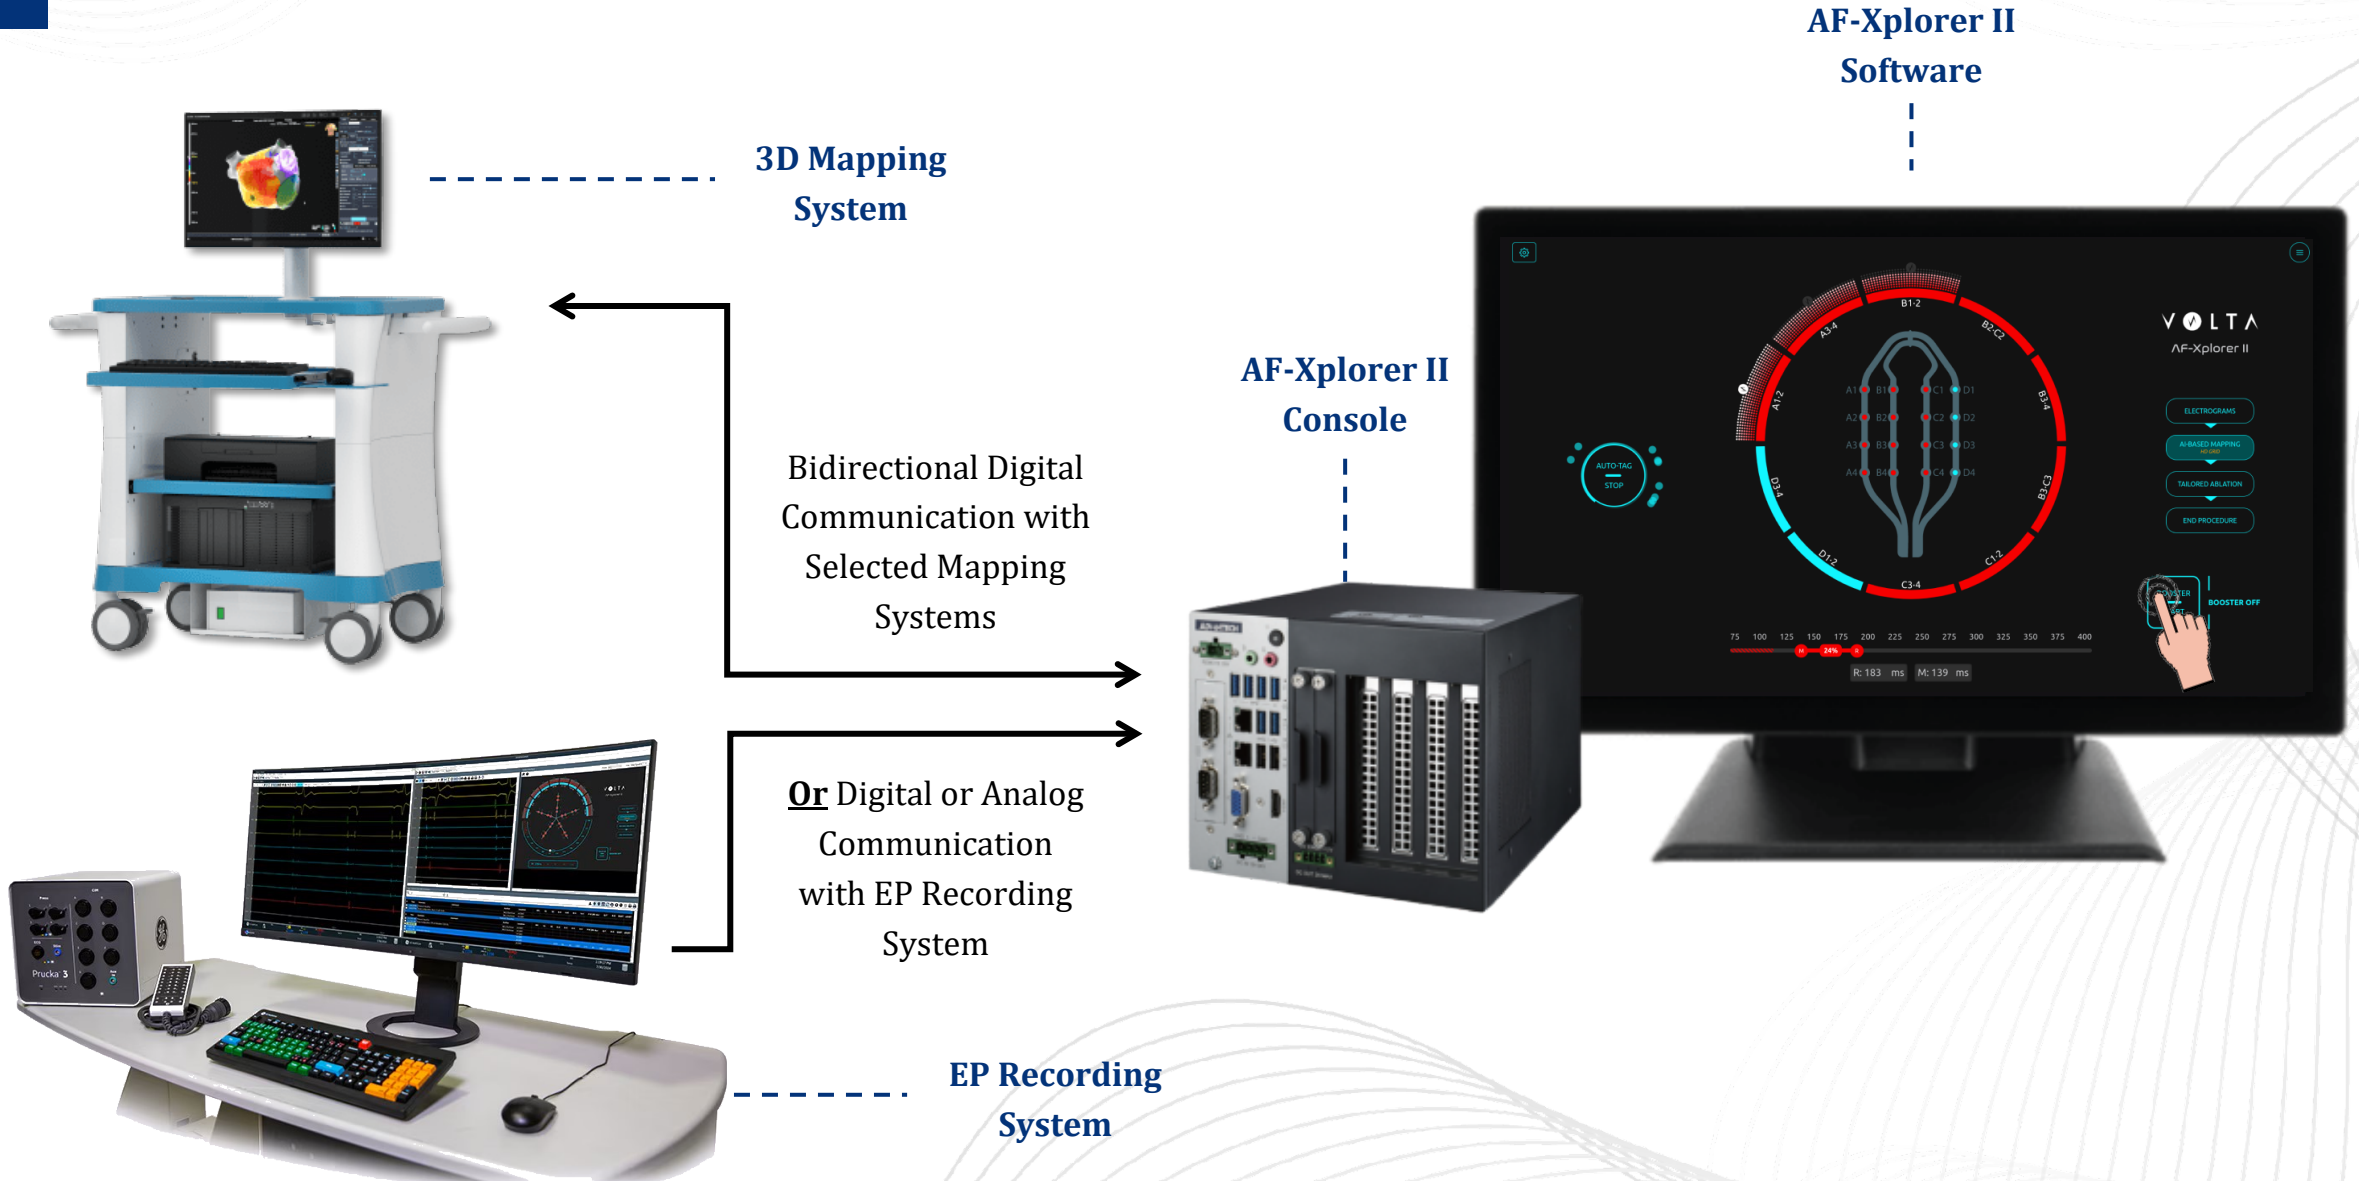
AF-Xplorer II Software

3D Mapping System

AF-Xplorer II Console

Bidirectional Digital Communication with Selected Mapping Systems

Or Digital or Analog Communication with EP Recording System

EP Recording System

VOLTA
AF-Xplorer II

ELECTROGRAMS
AI-BASED MAPPING
TAILORED ABLATION
END PROCEDURE

AUTO-TAG
STOP

BOOSTER OFF

B1-2
B2-C2
B3-4
B3-C3
C1-2
C3-4
D1-2
D3-4
A1-2
A3-4

A1 B1 C1 D1
A2 B2 C2 D2
A3 B3 C3 D3
A4 B4 C4 D4

75 100 125 150 175 200 225 250 275 300 325 350 375 400

24%

R: 183 ms M: 139 ms

Prucka 3